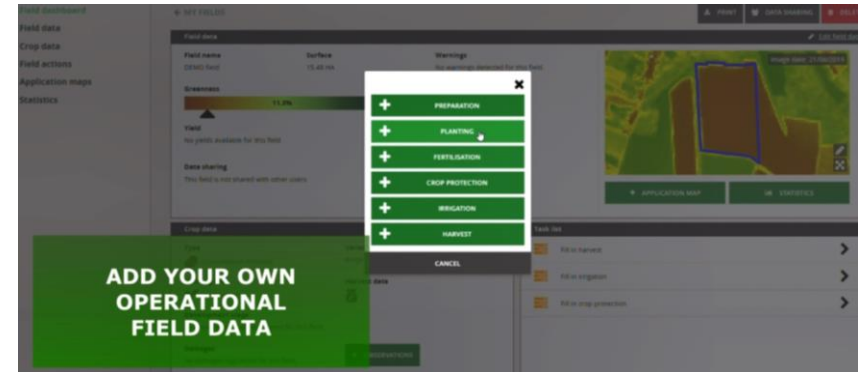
Field dashboard
Field data
Crop data
Field actions
Application maps
Statistics

MY FIELDS

PRINT
DATA SHARING

Field data
Field name
DEMO field
Surface
15.40 HA
Warnings
No warnings detected for this field

Greenness
11.3%

Yield
No yields available for this field

Data sharing
This field is not shared with other users

Image date: 15/08/2016

APPLICATION MAP
STATISTICS

Crop data

Task list
Fill in harvest
Fill in irrigation
Fill in crop protection

PREPARATION
PLANTING
FERTILISATION
CROP PROTECTION
IRRIGATION
HARVEST
CANCEL

ADD YOUR OWN OPERATIONAL FIELD DATA